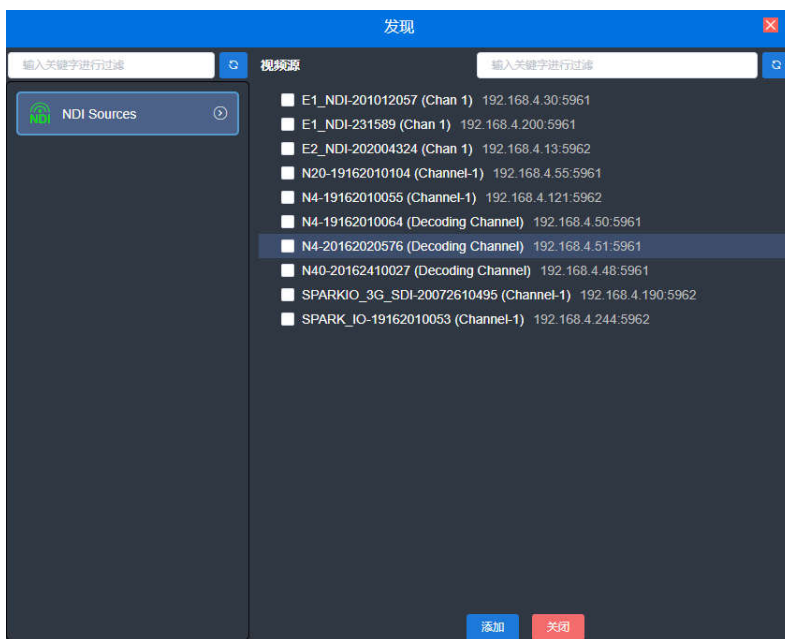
发现

输入关键字进行过滤

NDI

NDI Sources

视频源

输入关键字进行过滤

E1_NDI-201012057 (Chan 1) 192.168.4.30:5961
E1_NDI-231589 (Chan 1) 192.168.4.200:5961
E2_NDI-202004324 (Chan 1) 192.168.4.13:5962
N20-19162010104 (Channel-1) 192.168.4.55:5961
N4-19162010055 (Channel-1) 192.168.4.121:5962
N4-19162010064 (Decoding Channel) 192.168.4.50:5961
N4-20162020576 (Decoding Channel) 192.168.4.51:5961
N40-20162410027 (Decoding Channel) 192.168.4.48:5961
SPARKIO_3G_SDI-20072610495 (Channel-1) 192.168.4.190:5962
SPARK_IO-19162010053 (Channel-1) 192.168.4.244:5962

添加 关闭